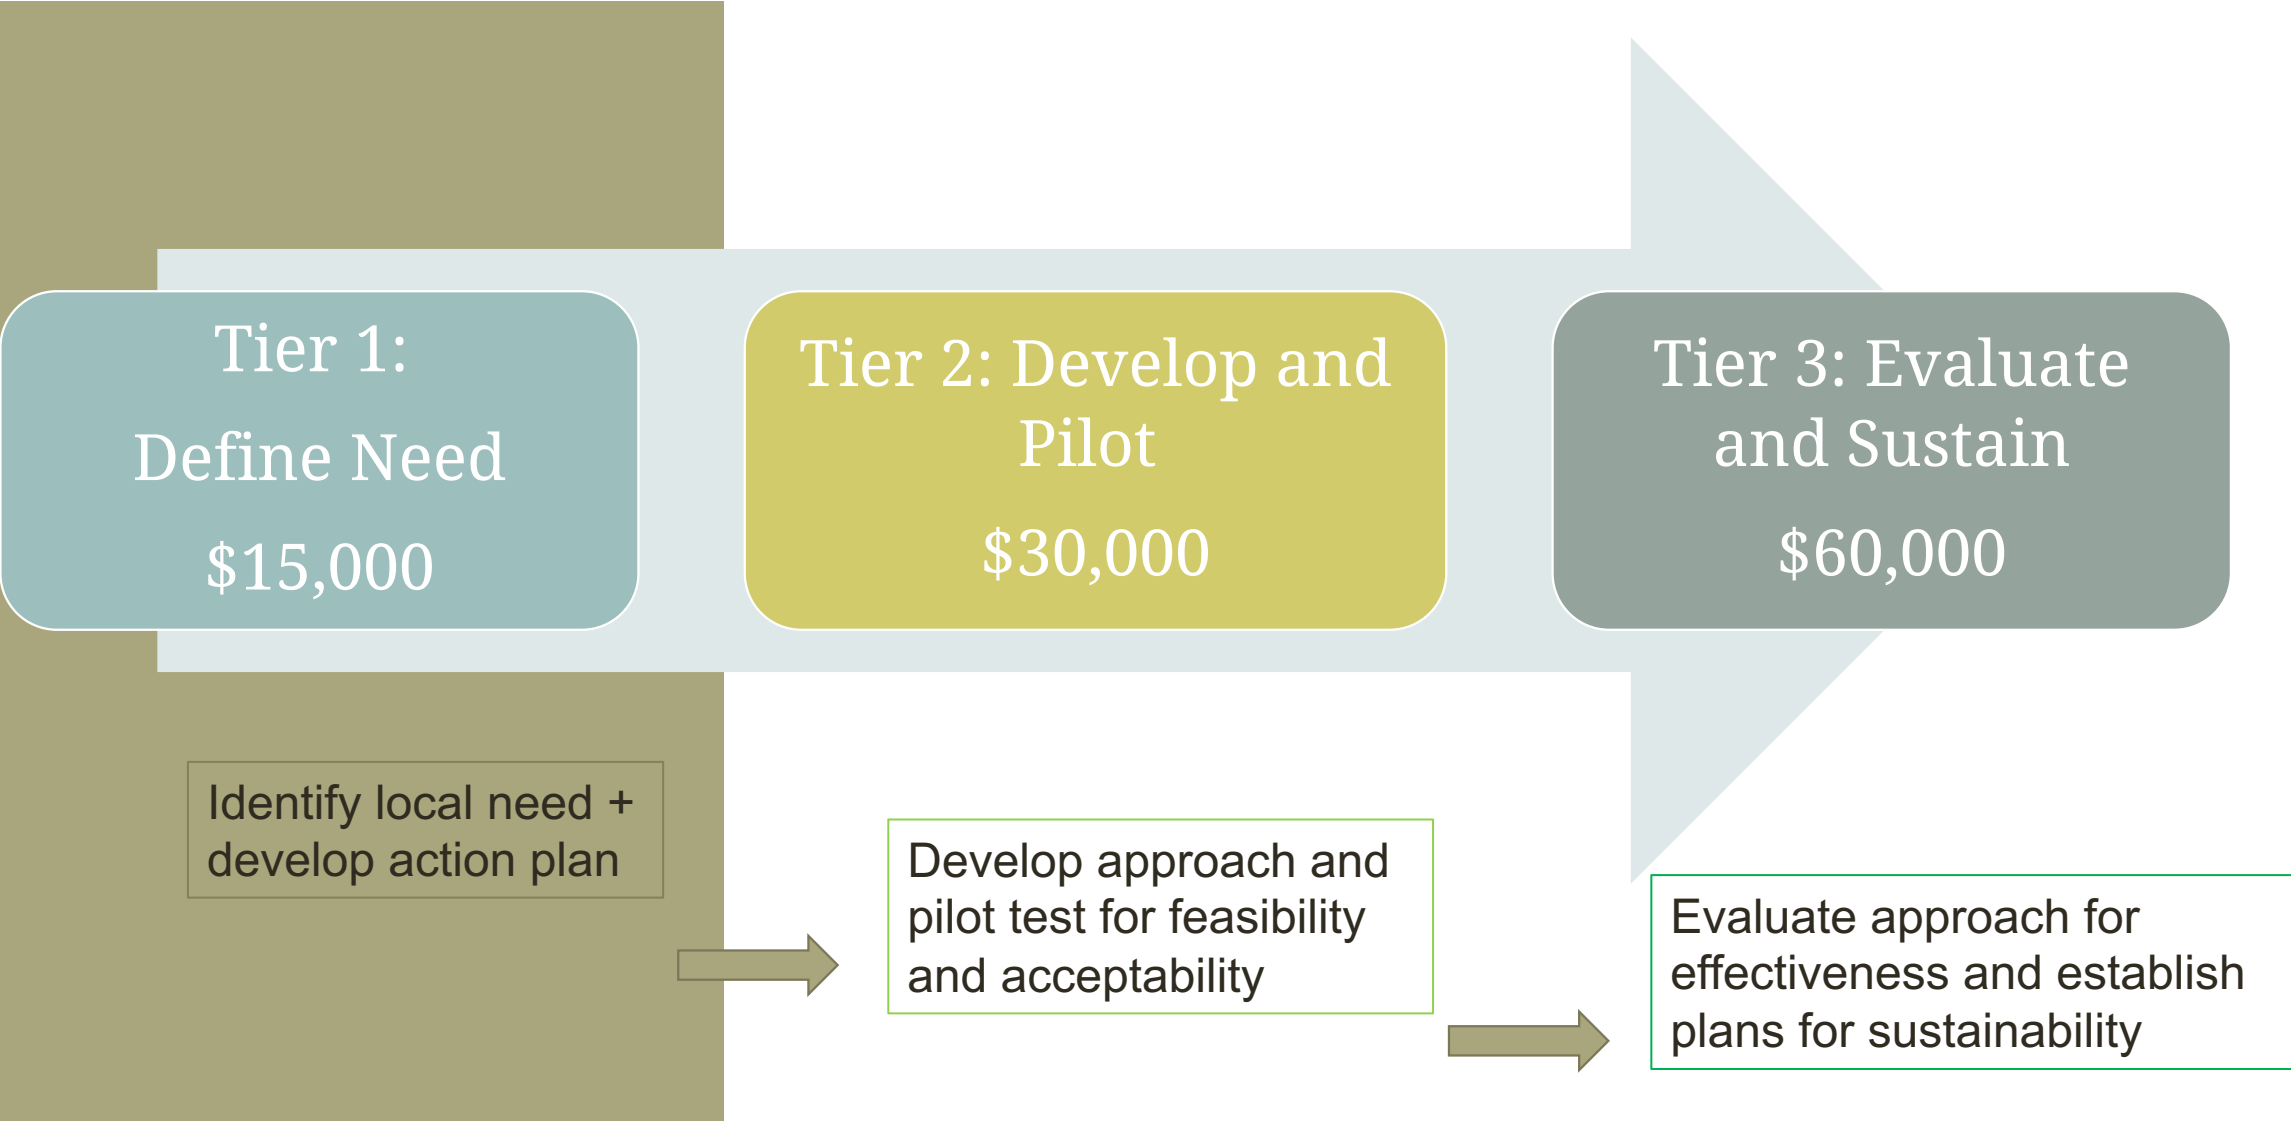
Tier 1:
Define Need
$15,000

Tier 2: Develop and Pilot
$30,000

Tier 3: Evaluate and Sustain
$60,000

Identify local need + develop action plan

Develop approach and pilot test for feasibility and acceptability

Evaluate approach for effectiveness and establish plans for sustainability